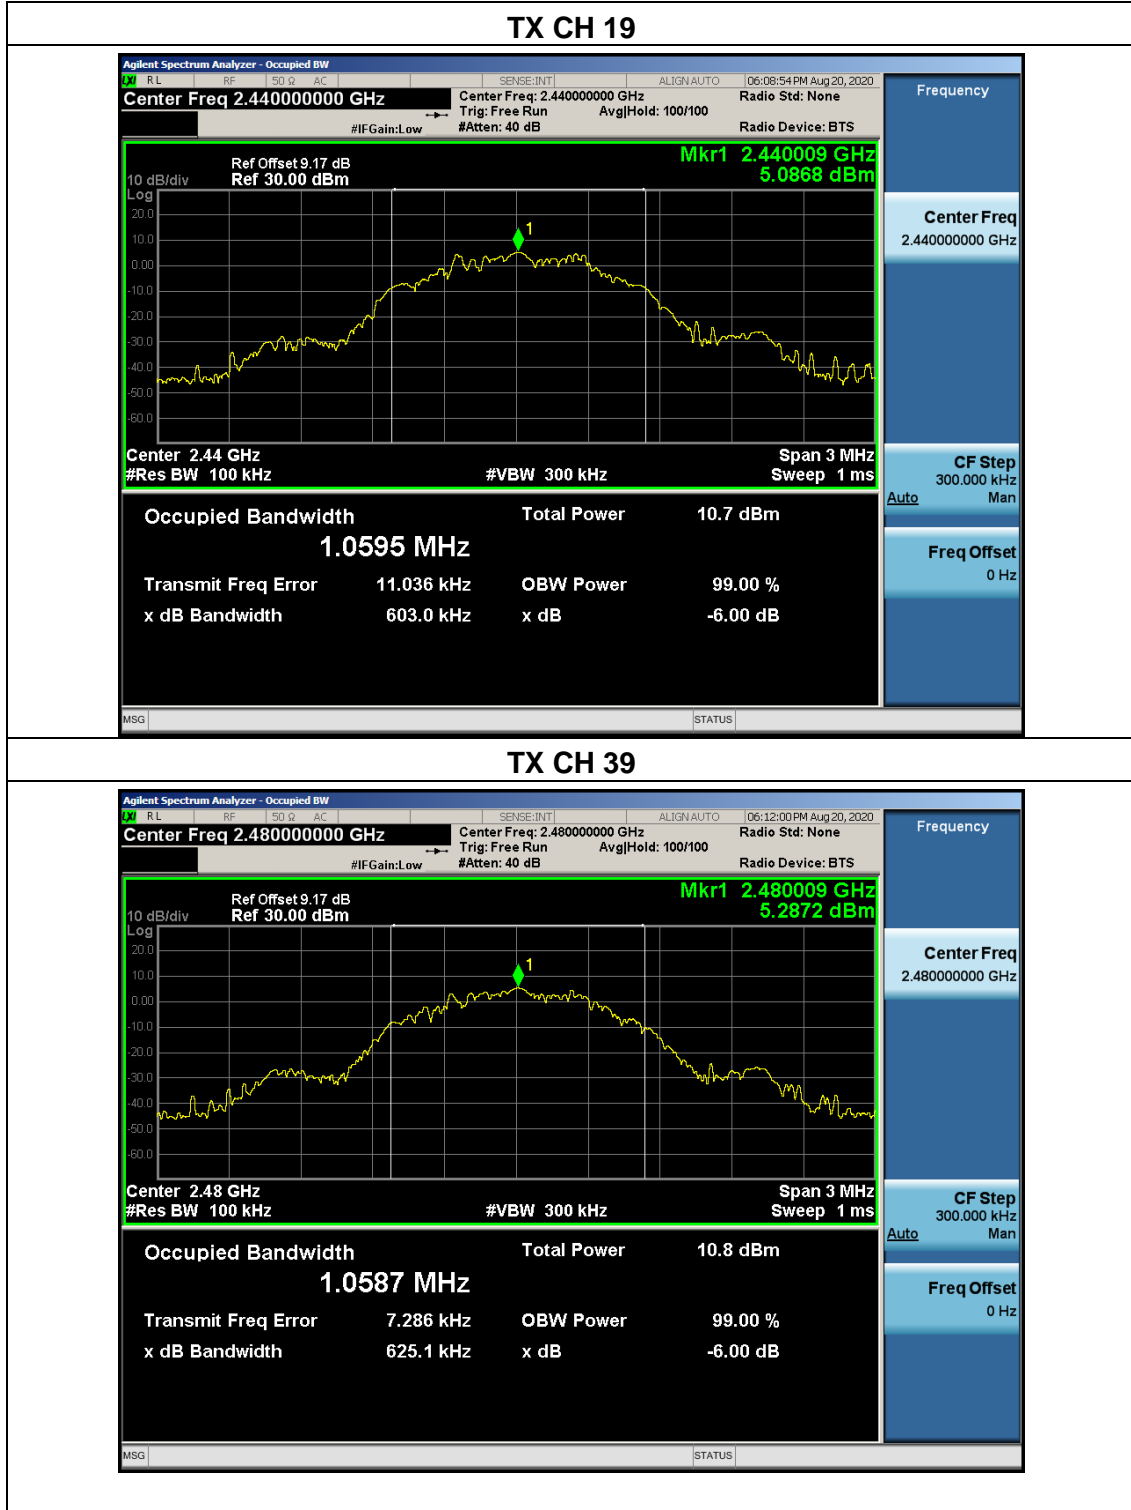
TX CH 19

Agilent Spectrum Analyzer - Occupied BW
RL RF 50 Ω AC SENSE:INT ALIGN AUTO 06:08:54 PM Aug 20, 2020
Center Freq 2.440000000 GHz
Center Freq: 2.440000000 GHz
Trig: Free Run Avg|Hold: 100/100
#IFGain:Low #Atten: 40 dB
Radio Std: None
Radio Device: BTS

Ref Offset 9.17 dB
10 dB/div Ref 30.00 dBm
Log
Mkr1 2.440009 GHz
5.0868 dBm

20.0
10.0
0.00
-10.0
-20.0
-30.0
-40.0
-50.0
-60.0

1

Center 2.44 GHz
#Res BW 100 kHz
#VBW 300 kHz
Span 3 MHz
Sweep 1 ms

Occupied Bandwidth
1.0595 MHz
Total Power 10.7 dBm
Transmit Freq Error 11.036 kHz
OBW Power 99.00 %
x dB Bandwidth 603.0 kHz
x dB -6.00 dB

Frequency
Center Freq
2.440000000 GHz
CF Step
300.000 kHz
Auto Man
Freq Offset
0 Hz

MSG STATUS

TX CH 39

Agilent Spectrum Analyzer - Occupied BW
RL RF 50 Ω AC SENSE:INT ALIGN AUTO 06:12:00 PM Aug 20, 2020
Center Freq 2.480000000 GHz
Center Freq: 2.480000000 GHz
Trig: Free Run Avg|Hold: 100/100
#IFGain:Low #Atten: 40 dB
Radio Std: None
Radio Device: BTS

Ref Offset 9.17 dB
10 dB/div Ref 30.00 dBm
Log
Mkr1 2.480009 GHz
5.2872 dBm

20.0
10.0
0.00
-10.0
-20.0
-30.0
-40.0
-50.0
-60.0

1

Center 2.48 GHz
#Res BW 100 kHz
#VBW 300 kHz
Span 3 MHz
Sweep 1 ms

Occupied Bandwidth
1.0587 MHz
Total Power 10.8 dBm
Transmit Freq Error 7.286 kHz
OBW Power 99.00 %
x dB Bandwidth 625.1 kHz
x dB -6.00 dB

Frequency
Center Freq
2.480000000 GHz
CF Step
300.000 kHz
Auto Man
Freq Offset
0 Hz

MSG STATUS